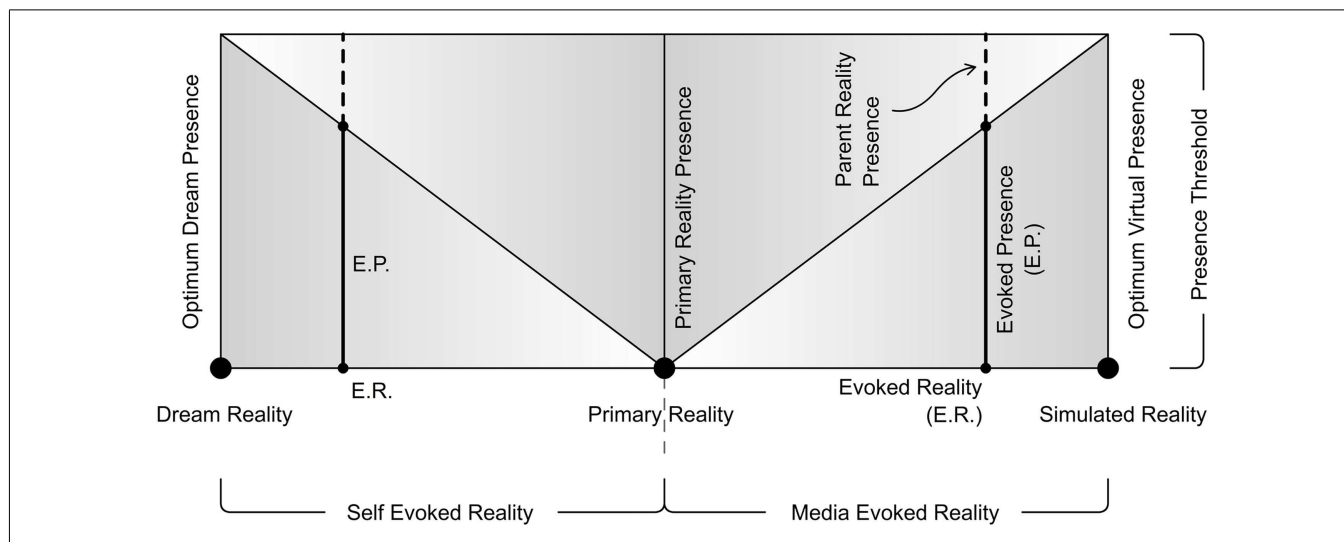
Optimum Dream Presence

E.P.

Primary Reality Presence

Parent Reality Presence

Evoked Presence (E.P.)

Optimum Virtual Presence

Presence Threshold

Dream Reality

E.R.

Primary Reality

Evoked Reality (E.R.)

Simulated Reality

Self Evoked Reality

Media Evoked Reality